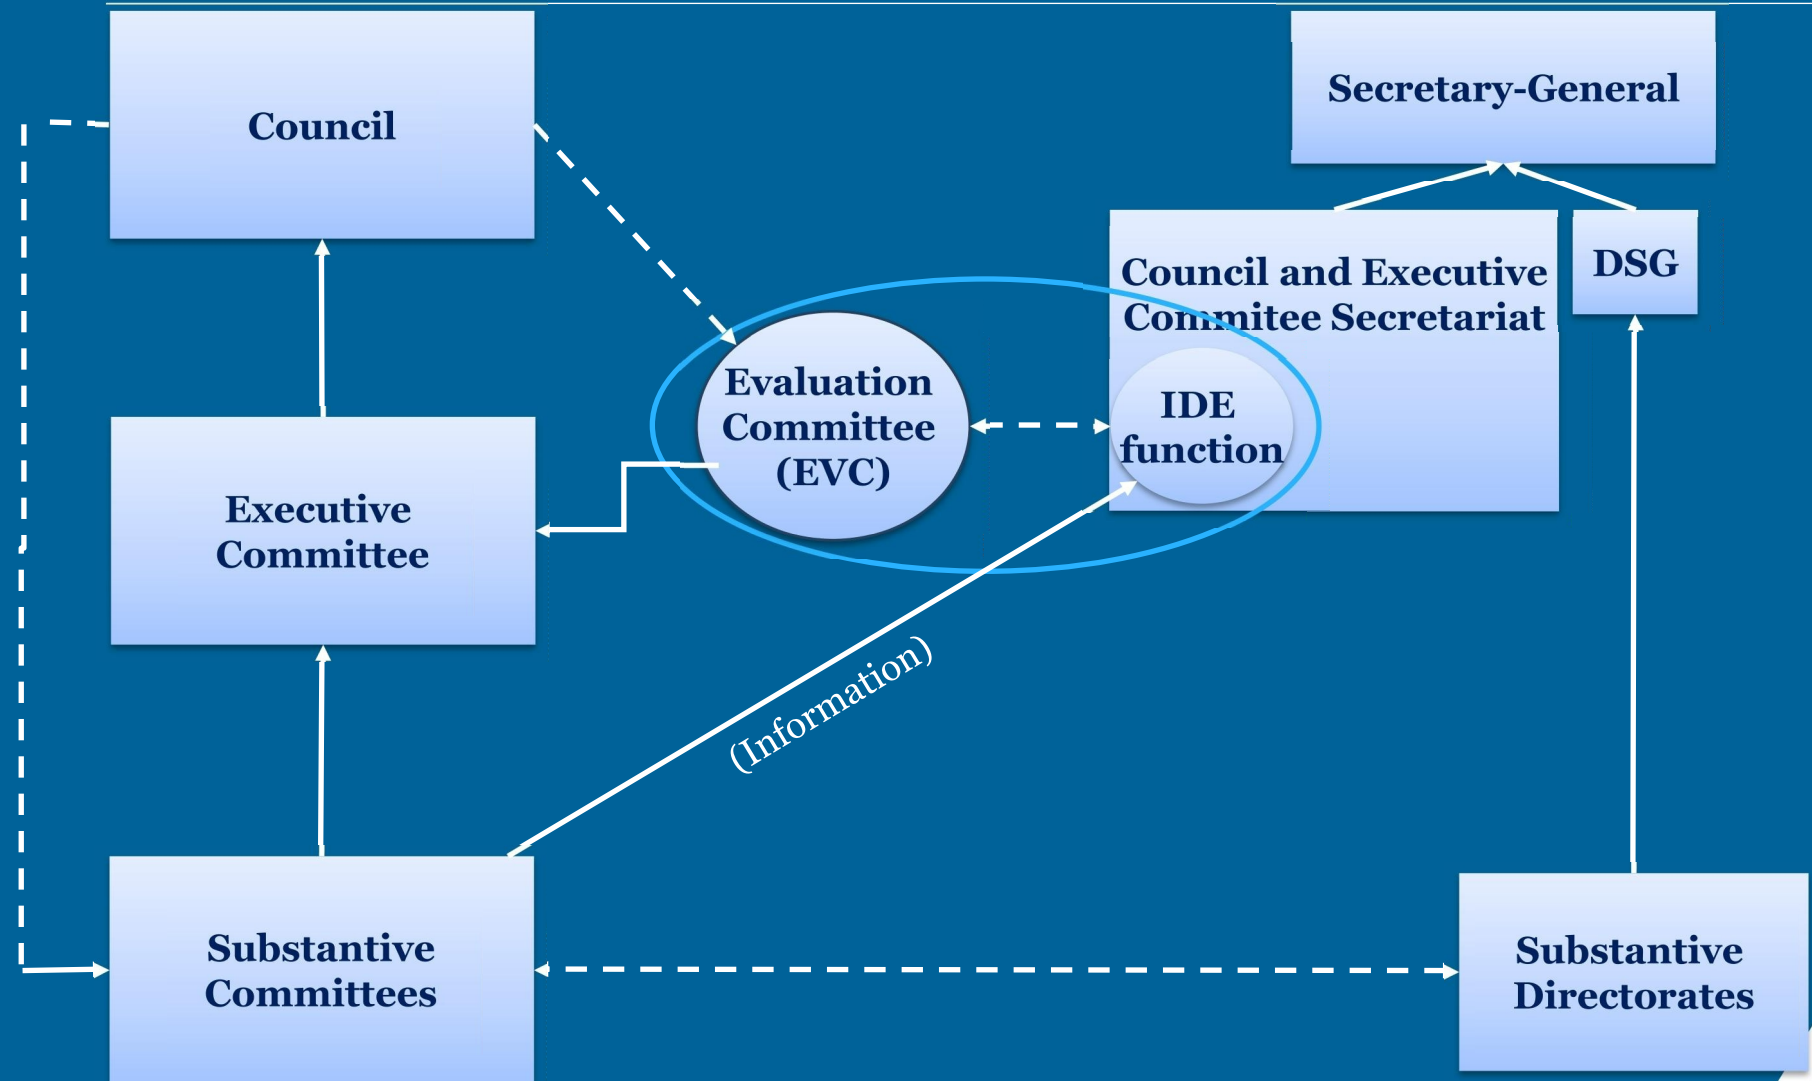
Council

Secretary-General

Council and Executive Commitee Secretariat

DSG

Evaluation Committee (EVC)

IDE function

Executive Committee

(Information)

Substantive Committees

Substantive Directorates